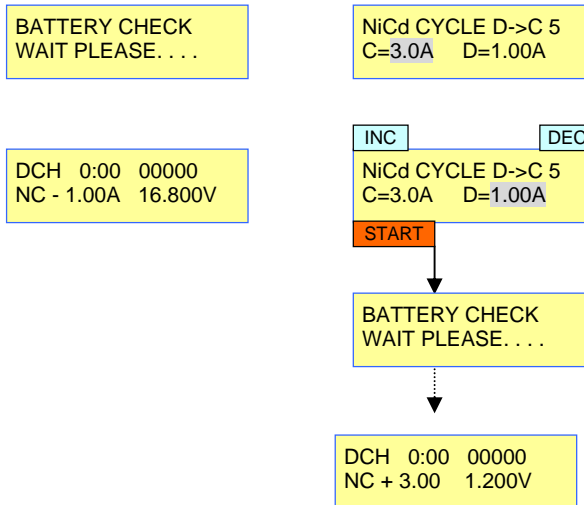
BATTERY CHECK
WAIT PLEASE. . . .

DCH 0:00 00000
NC - 1.00A 16.800V

NiCd CYCLE D->C 5
C=3.0A D=1.00A

INC

DEC

NiCd CYCLE D->C 5
C=3.0A D=1.00A

START

BATTERY CHECK
WAIT PLEASE. . . .

DCH 0:00 00000
NC + 3.00 1.200V